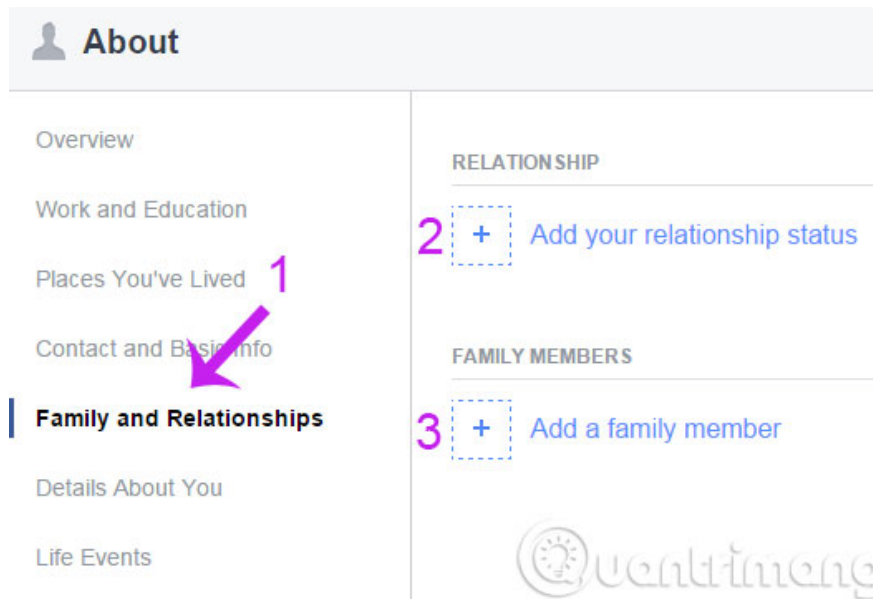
About

Overview

Work and Education

Places You've Lived

1

Contact and Basic Info

Family and Relationships

Details About You

Life Events

RELATIONSHIP

2 + Add your relationship status

FAMILY MEMBERS

3 + Add a family member

Quantrimang